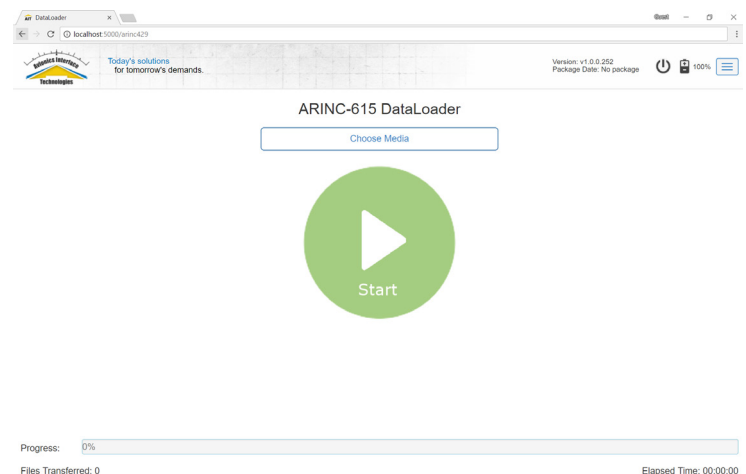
AIT DataLoader ×

localhost:5000/arinc429

Avionics Interface Technologies

Today's solutions
for tomorrow's demands.

Version: v1.0.0.252
Package Date: No package

100%

ARINC-615 DataLoader

Choose Media

Start

Progress: 0%

Files Transferred: 0

Elapsed Time: 00:00:00